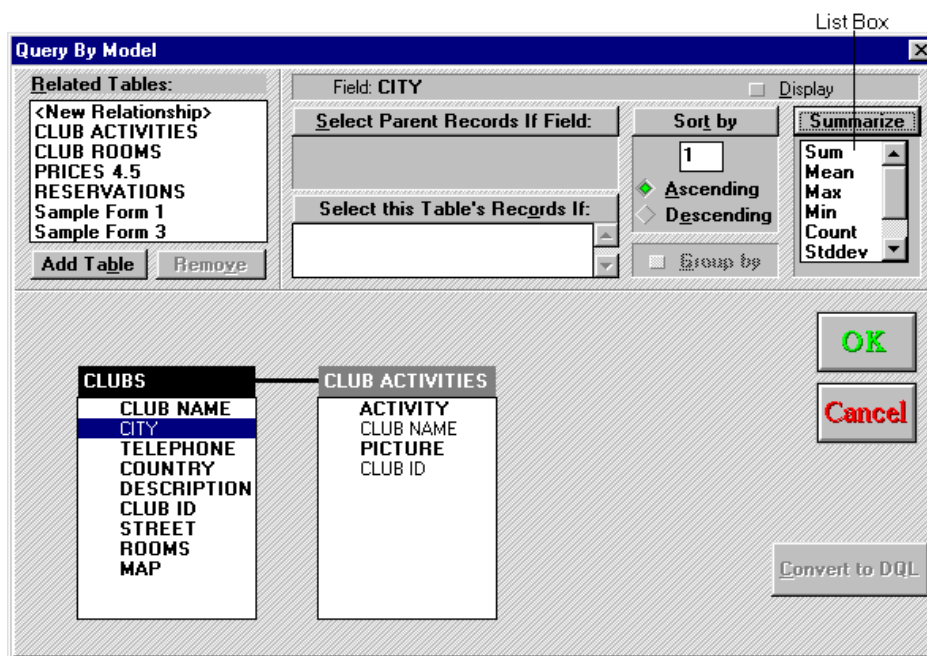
List Box

Query By Model

Related Tables:

<New Relationship>
CLUB ACTIVITIES
CLUB ROOMS
PRICES 4.5
RESERVATIONS
Sample Form 1
Sample Form 3

Add Table | Remove

Field: CITY

Display

Select Parent Records If Field:

Sort by

1

Ascending
Descending

Summarize

Sum
Mean
Max
Min
Count
Stddev

Select this Table's Records If:

Group by

OK

Cancel

CLUBS

CLUB NAME
CITY
TELEPHONE
COUNTRY
DESCRIPTION
CLUB ID
STREET
ROOMS
MAP

CLUB ACTIVITIES

ACTIVITY
CLUB NAME
PICTURE
CLUB ID

Convert to DQL